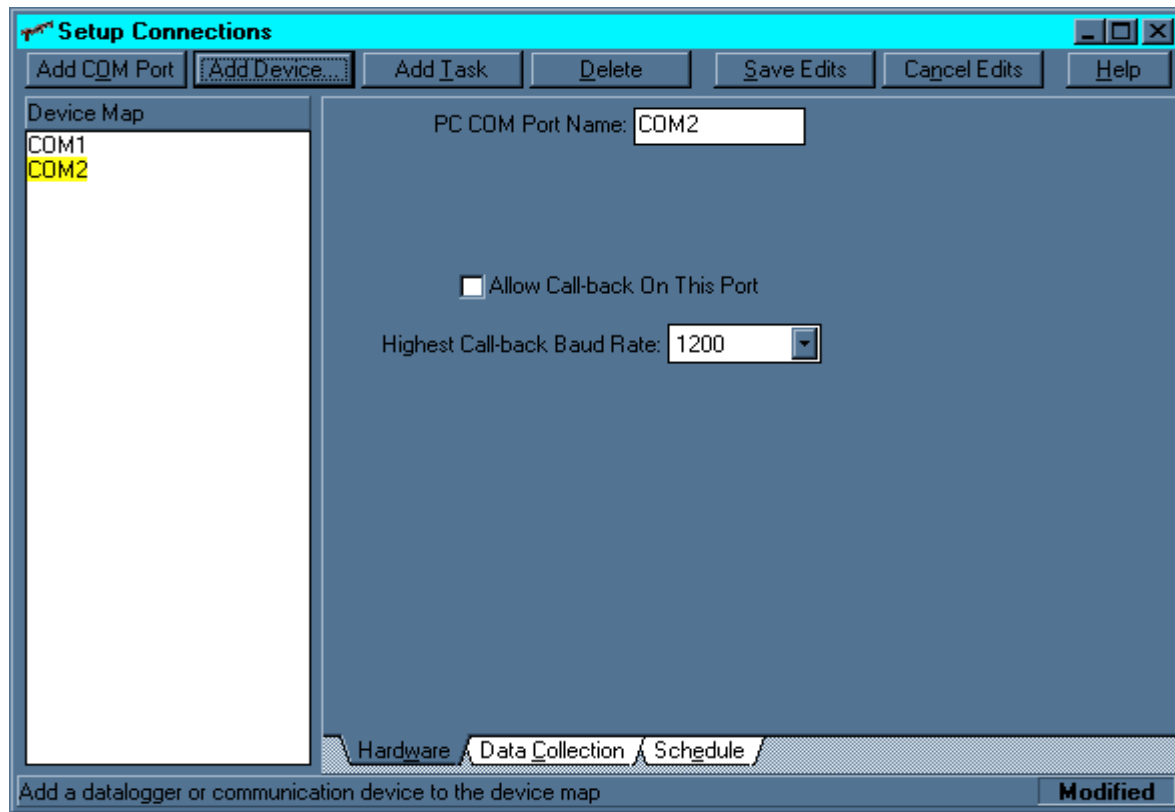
Setup Connections

Add COM Port | Add Device... | Add Task | Delete | Save Edits | Cancel Edits | Help

Device Map
COM1
COM2

PC COM Port Name: COM2

Allow Call-back On This Port

Highest Call-back Baud Rate: 1200

Hardware | Data Collection | Schedule

Add a datalogger or communication device to the device map

Modified